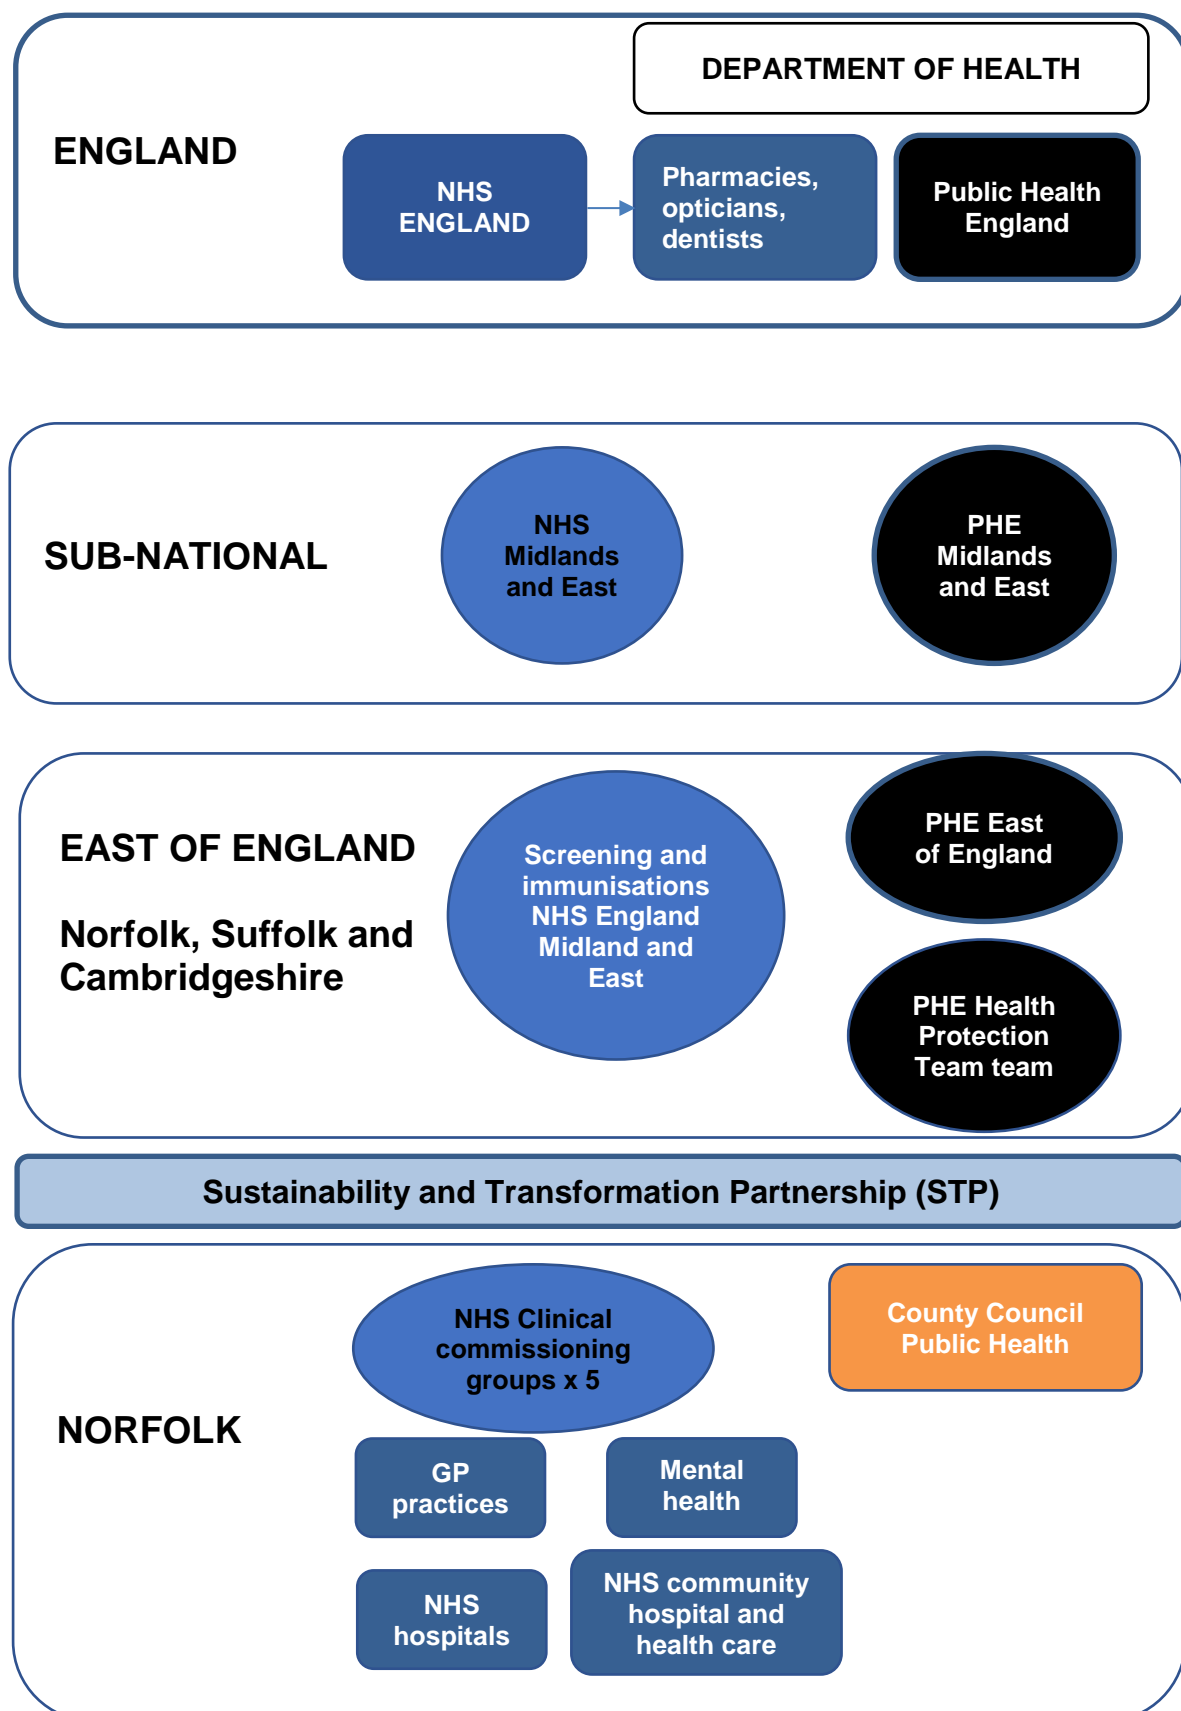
DEPARTMENT OF HEALTH

ENGLAND

NHS ENGLAND

Pharmacies, opticians, dentists

Public Health England

SUB-NATIONAL

NHS Midlands and East

PHE Midlands and East

EAST OF ENGLAND

Norfolk, Suffolk and Cambridgeshire

Screening and immunisations NHS England Midland and East

PHE East of England

PHE Health Protection Team team

Sustainability and Transformation Partnership (STP)

NORFOLK

NHS Clinical commissioning groups x 5

County Council Public Health

GP practices

Mental health

NHS hospitals

NHS community hospital and health care